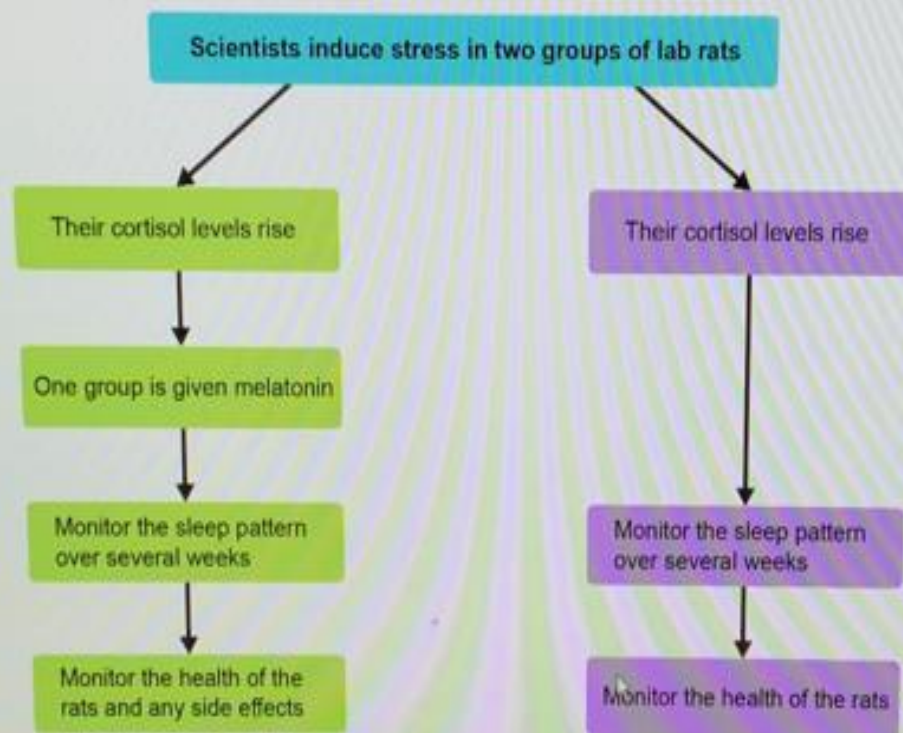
Scientists induce stress in two groups of lab rats

Their cortisol levels rise

One group is given melatonin

Monitor the sleep pattern over several weeks

Monitor the health of the rats and any side effects

Their cortisol levels rise

Monitor the sleep pattern over several weeks

Monitor the health of the rats